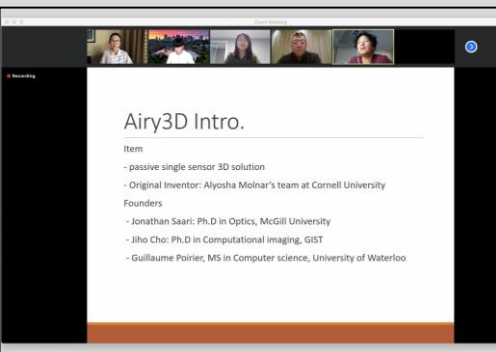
Zoom Meeting

Recording

Airy3D Intro.

Item

- passive single sensor 3D solution

- Original Inventor: Alyosha Molnar's team at Cornell University

Founders

- Jonathan Saari: Ph.D in Optics, McGill University

- Jiho Cho: Ph.D in Computational imaging, GIST

- Guillaume Poirier, MS in Computer science, University of Waterloo